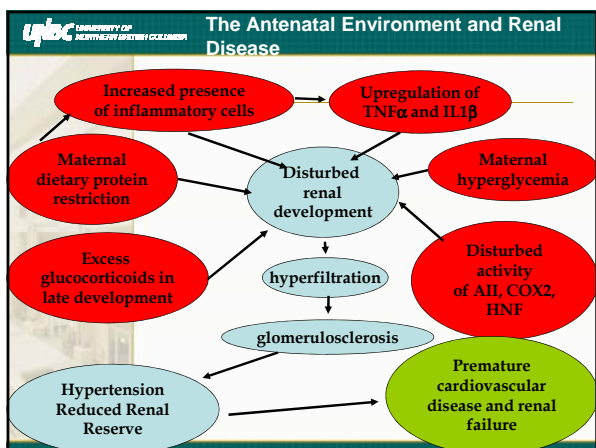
unbc UNIVERSITY OF NORTHERN BRITISH COLUMBIA

The Antenatal Environment and Renal Disease

Increased presence of inflammatory cells

Upregulation of TNF$\alpha$ and IL1$\beta$

Maternal dietary protein restriction

Disturbed renal development

Maternal hyperglycemia

Excess glucocorticoids in late development

hyperfiltration

Disturbed activity of AII, COX2, HNF

glomerulosclerosis

Hypertension Reduced Renal Reserve

Premature cardiovascular disease and renal failure